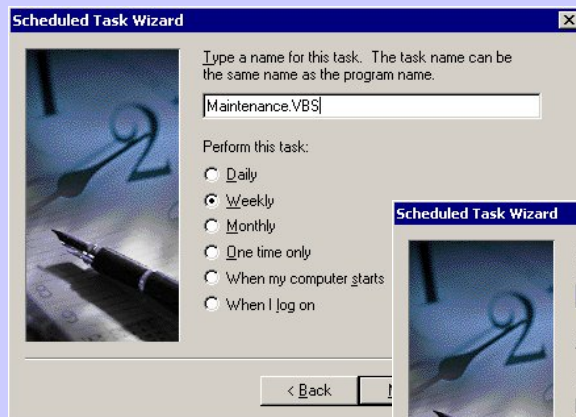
Scheduled Task Wizard

Type a name for this task. The task name can be the same name as the program name.

Maintenance.VBS

Perform this task:

Daily

Weekly

Monthly

One time only

When my computer starts

When I log on

< Back

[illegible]

Scheduled Task Wizard